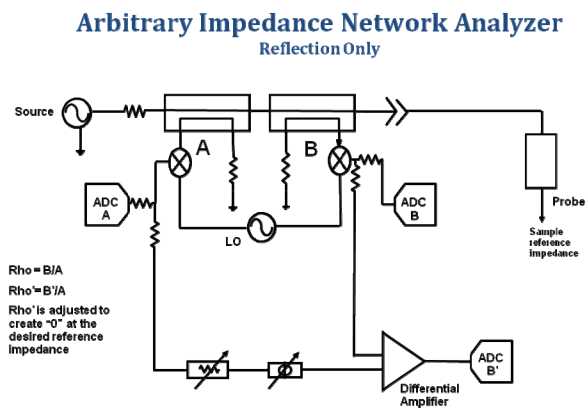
Arbitrary Impedance Network Analyzer

Reflection Only

Source

A

B

ADC A

ADC B

LO

Probe

Sample reference impedance

Rho = B/A

Rho'= B'/A

Rho' is adjusted to create "0" at the desired reference impedance

Differential Amplifier

ADC B'